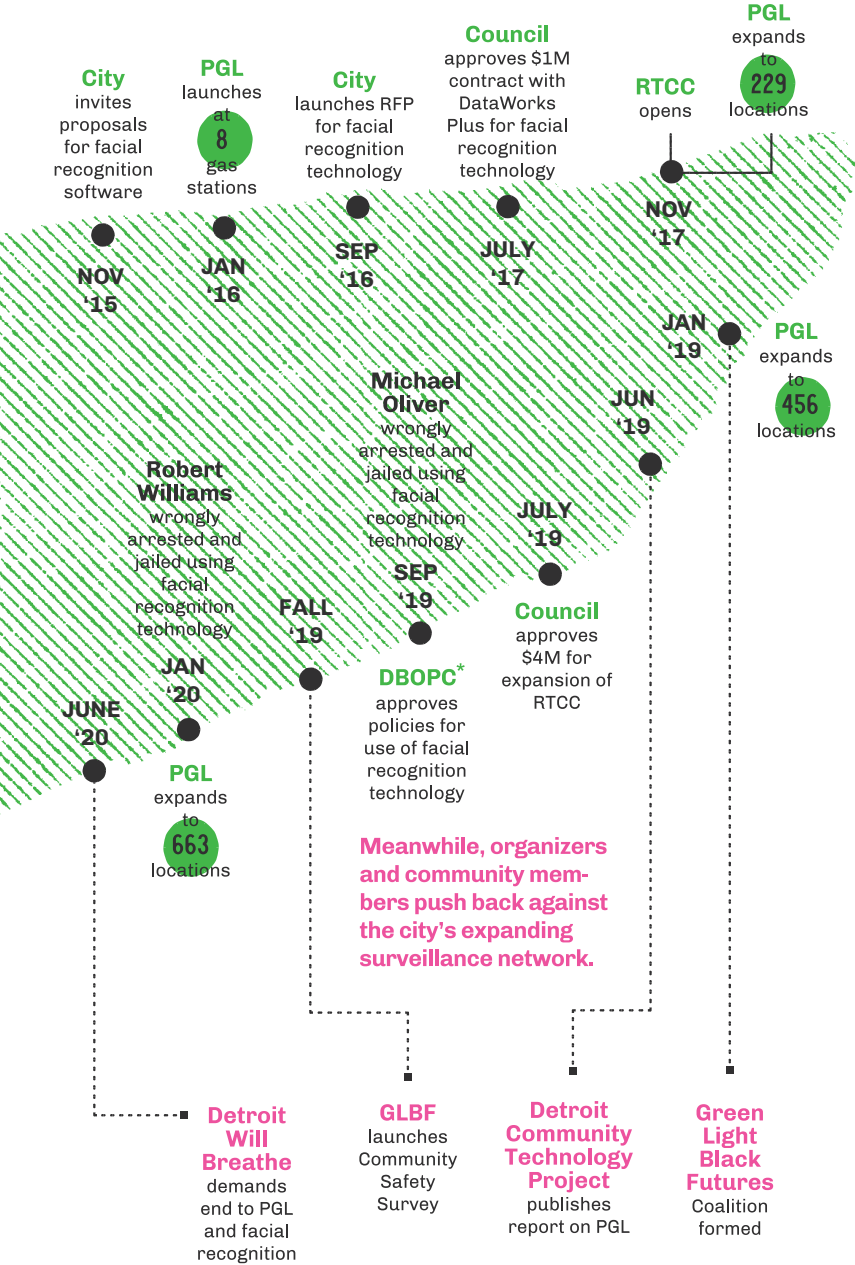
City invites proposals for facial recognition software

NOV '15

PGL launches at 8 gas stations

JAN '16

City launches RFP for facial recognition technology

SEP '16

Council approves $1M contract with DataWorks Plus for facial recognition technology

JULY '17

RTCC opens

NOV '17

PGL expands to 229 locations

JAN '19

PGL expands to 456 locations

JUN '19

Michael Oliver wrongly arrested and jailed using facial recognition technology

JULY '19

Council approves $4M for expansion of RTCC

SEP '19

DBOPC* approves policies for use of facial recognition technology

FALL '19

Robert Williams wrongly arrested and jailed using facial recognition technology

JAN '20

PGL expands to 663 locations

JUNE '20

Meanwhile, organizers and community members push back against the city's expanding surveillance network.

Detroit Will Breathe demands end to PGL and facial recognition

GLBF launches Community Safety Survey

Detroit Community Technology Project publishes report on PGL

Green Light Black Futures Coalition formed